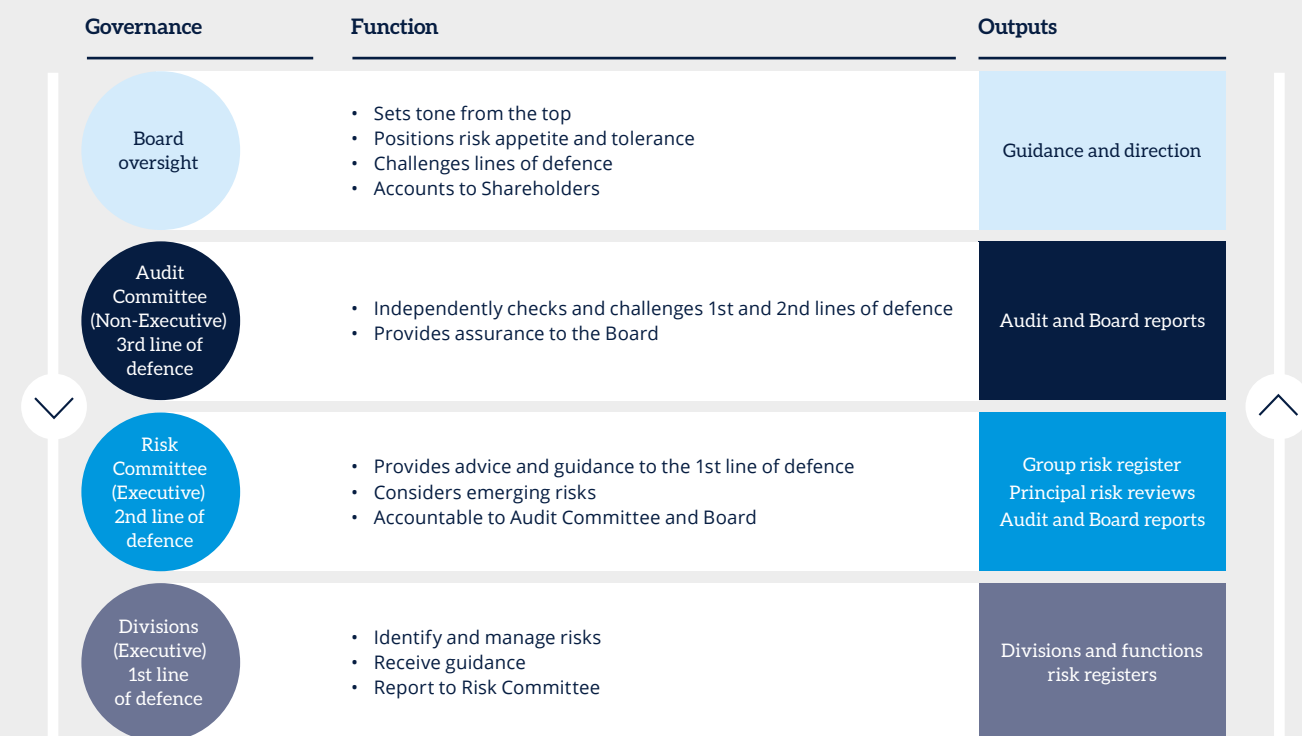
| Governance | Function | Outputs |
|---|---|---|
| Board oversight | • Sets tone from the top<br>• Positions risk appetite and tolerance<br>• Challenges lines of defence<br>• Accounts to Shareholders | Guidance and direction |
| Audit Committee (Non-Executive) 3rd line of defence | • Independently checks and challenges 1st and 2nd lines of defence<br>• Provides assurance to the Board | Audit and Board reports |
| Risk Committee (Executive) 2nd line of defence | • Provides advice and guidance to the 1st line of defence<br>• Considers emerging risks<br>• Accountable to Audit Committee and Board | Group risk register<br>Principal risk reviews<br>Audit and Board reports |
| Divisions (Executive) 1st line of defence | • Identify and manage risks<br>• Receive guidance<br>• Report to Risk Committee | Divisions and functions risk registers |